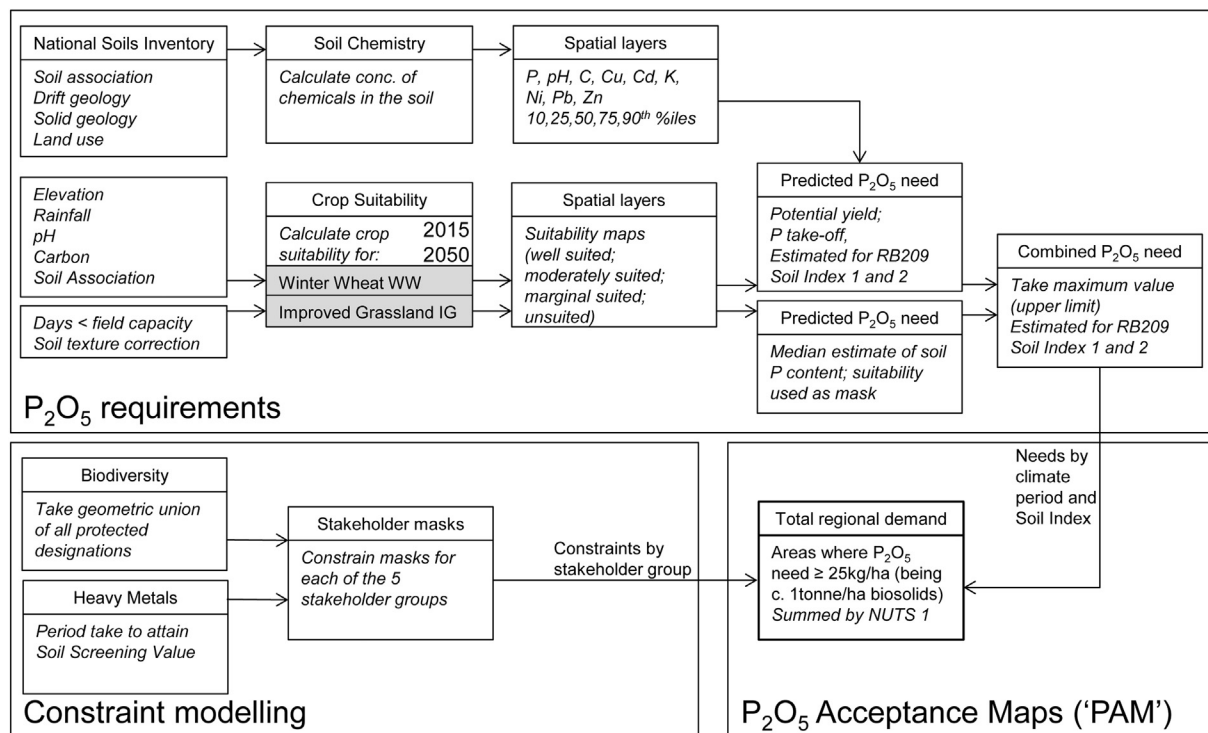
National Soils Inventory

Soil association
Drift geology
Solid geology
Land use

Soil Chemistry

Calculate conc. of chemicals in the soil

Spatial layers

P, pH, C, Cu, Cd, K, Ni, Pb, Zn
10,25,50,75,90$^{th}$ %iles

Elevation
Rainfall
pH
Carbon
Soil Association

Days < field capacity
Soil texture correction

Crop Suitability

Calculate crop suitability for: 2015 2050

Winter Wheat WW

Improved Grassland IG

Spatial layers

Suitability maps (well suited; moderately suited; marginal suited; unsuited)

Predicted $P_2O_5$ need

Potential yield;
P take-off,
Estimated for RB209 Soil Index 1 and 2

Predicted $P_2O_5$ need

Median estimate of soil P content; suitability used as mask

Combined $P_2O_5$ need

Take maximum value (upper limit)
Estimated for RB209 Soil Index 1 and 2

$P_2O_5$ requirements

Biodiversity

Take geometric union of all protected designations

Heavy Metals

Period take to attain Soil Screening Value

Stakeholder masks

Constrain masks for each of the 5 stakeholder groups

Constraints by stakeholder group

Needs by climate period and Soil Index

Total regional demand

Areas where $P_2O_5$ need ≥ 25kg/ha (being c. 1tonne/ha biosolids)
Summed by NUTS 1

Constraint modelling

$P_2O_5$ Acceptance Maps ('PAM')